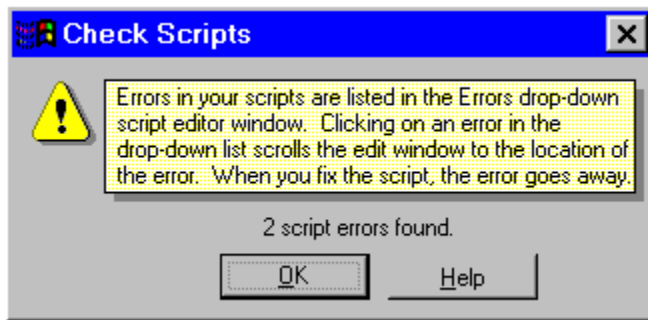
Check Scripts

Errors in your scripts are listed in the Errors drop-down script editor window. Clicking on an error in the drop-down list scrolls the edit window to the location of the error. When you fix the script, the error goes away.

2 script errors found.

OK

Help